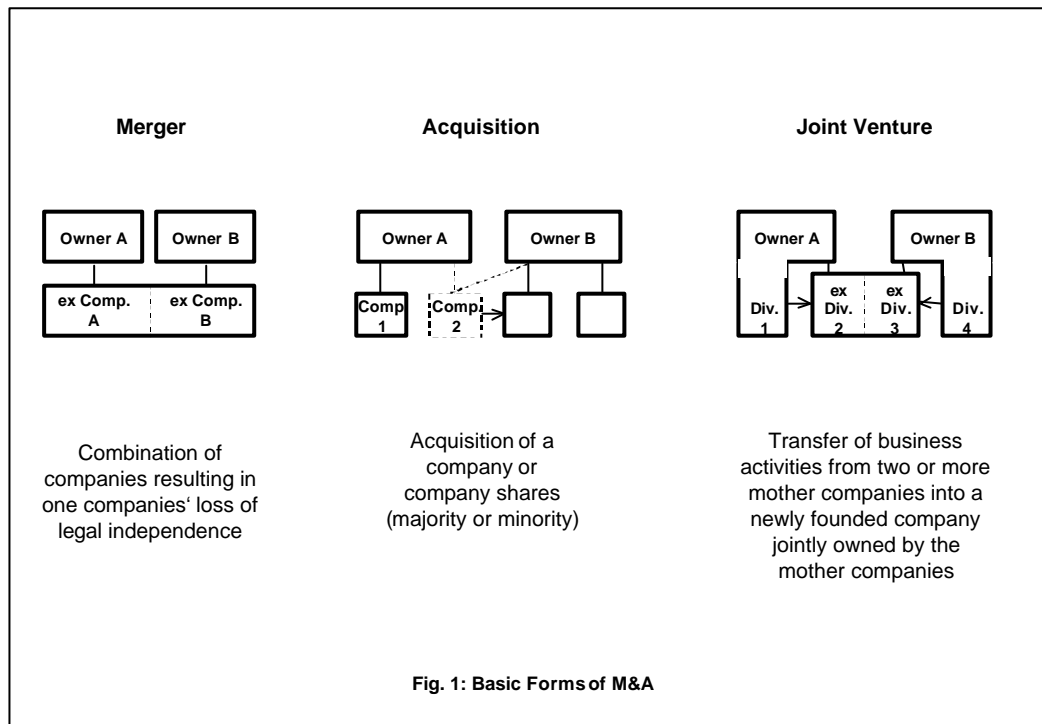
Merger

Owner A

Owner B

ex Comp. A

ex Comp. B

Combination of companies resulting in one companies‘ loss of legal independence

Acquisition

Owner A

Owner B

Comp 1

Comp. 2

Acquisition of a company or company shares (majority or minority)

Joint Venture

Owner A

Owner B

Div. 1

ex Div. 2

ex Div. 3

Div. 4

Transfer of business activities from two or more mother companies into a newly founded company jointly owned by the mother companies

Fig. 1: Basic Forms of M&A